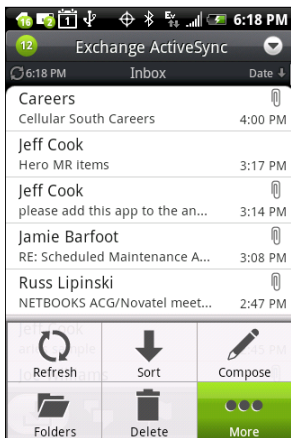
16 12 6:18 PM

12 Exchange ActiveSync

6:18 PM Inbox Date

Careers
Cellular South Careers 4:00 PM

Jeff Cook
Hero MR items 3:17 PM

Jeff Cook
please add this app to the an... 3:14 PM

Jamie Barfoot
RE: Scheduled Maintenance A... 3:08 PM

Russ Lipinski
NETBOOKS ACG/Novatel meet... 2:47 PM

Refresh
Sort
Compose
Folders
Delete
More